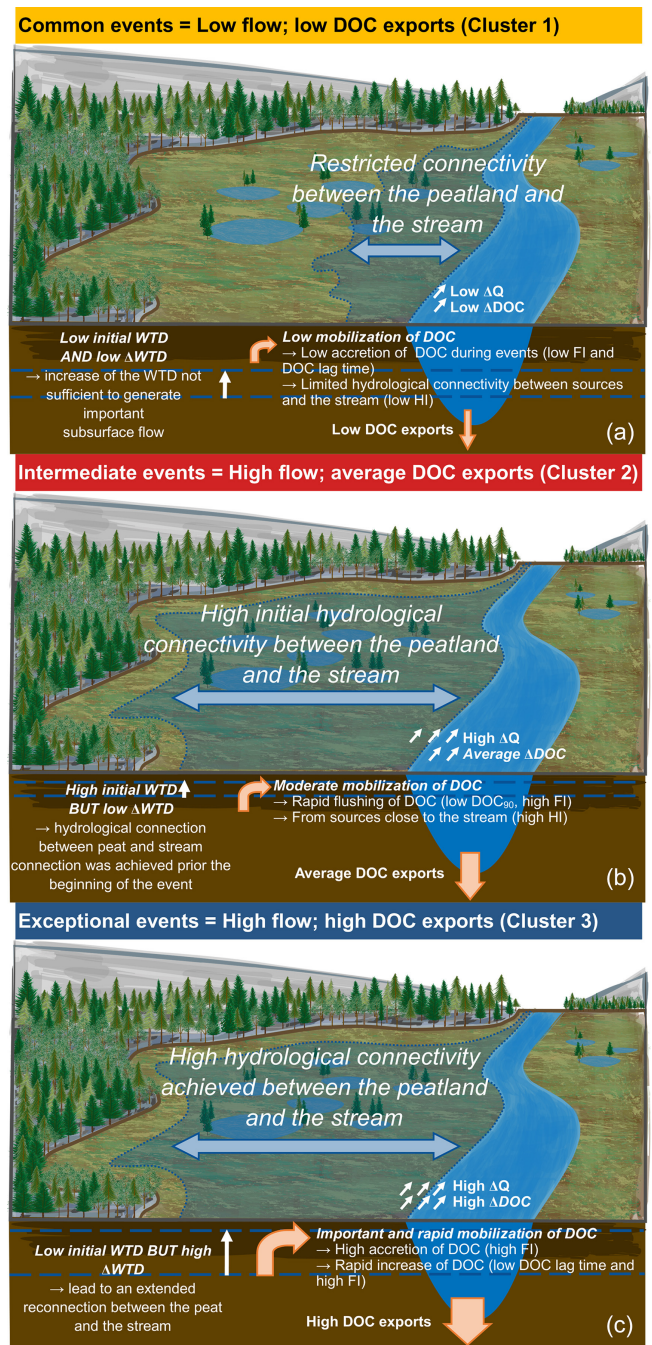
Common events = Low flow; low DOC exports (Cluster 1)

Restricted connectivity between the peatland and the stream

Low ΔQ
Low ΔDOC

Low initial WTD AND low ΔWTD
→ increase of the WTD not sufficient to generate important subsurface flow

Low mobilization of DOC
→ Low accretion of DOC during events (low FI and DOC lag time)
→ Limited hydrological connectivity between sources and the stream (low HI)

Low DOC exports

(a)

Intermediate events = High flow; average DOC exports (Cluster 2)

High initial hydrological connectivity between the peatland and the stream

High ΔQ
Average ΔDOC

High initial WTD BUT low ΔWTD
→ hydrological connection between peat and stream connection was achieved prior the beginning of the event

Moderate mobilization of DOC
→ Rapid flushing of DOC (low $DOC_{90}$, high FI)
→ From sources close to the stream (high HI)

Average DOC exports

(b)

Exceptional events = High flow; high DOC exports (Cluster 3)

High hydrological connectivity achieved between the peatland and the stream

High ΔQ
High ΔDOC

Low initial WTD BUT high ΔWTD
→ lead to an extended reconnection between the peat and the stream

Important and rapid mobilization of DOC
→ High accretion of DOC (high FI)
→ Rapid increase of DOC (low DOC lag time and high FI)

High DOC exports

(c)